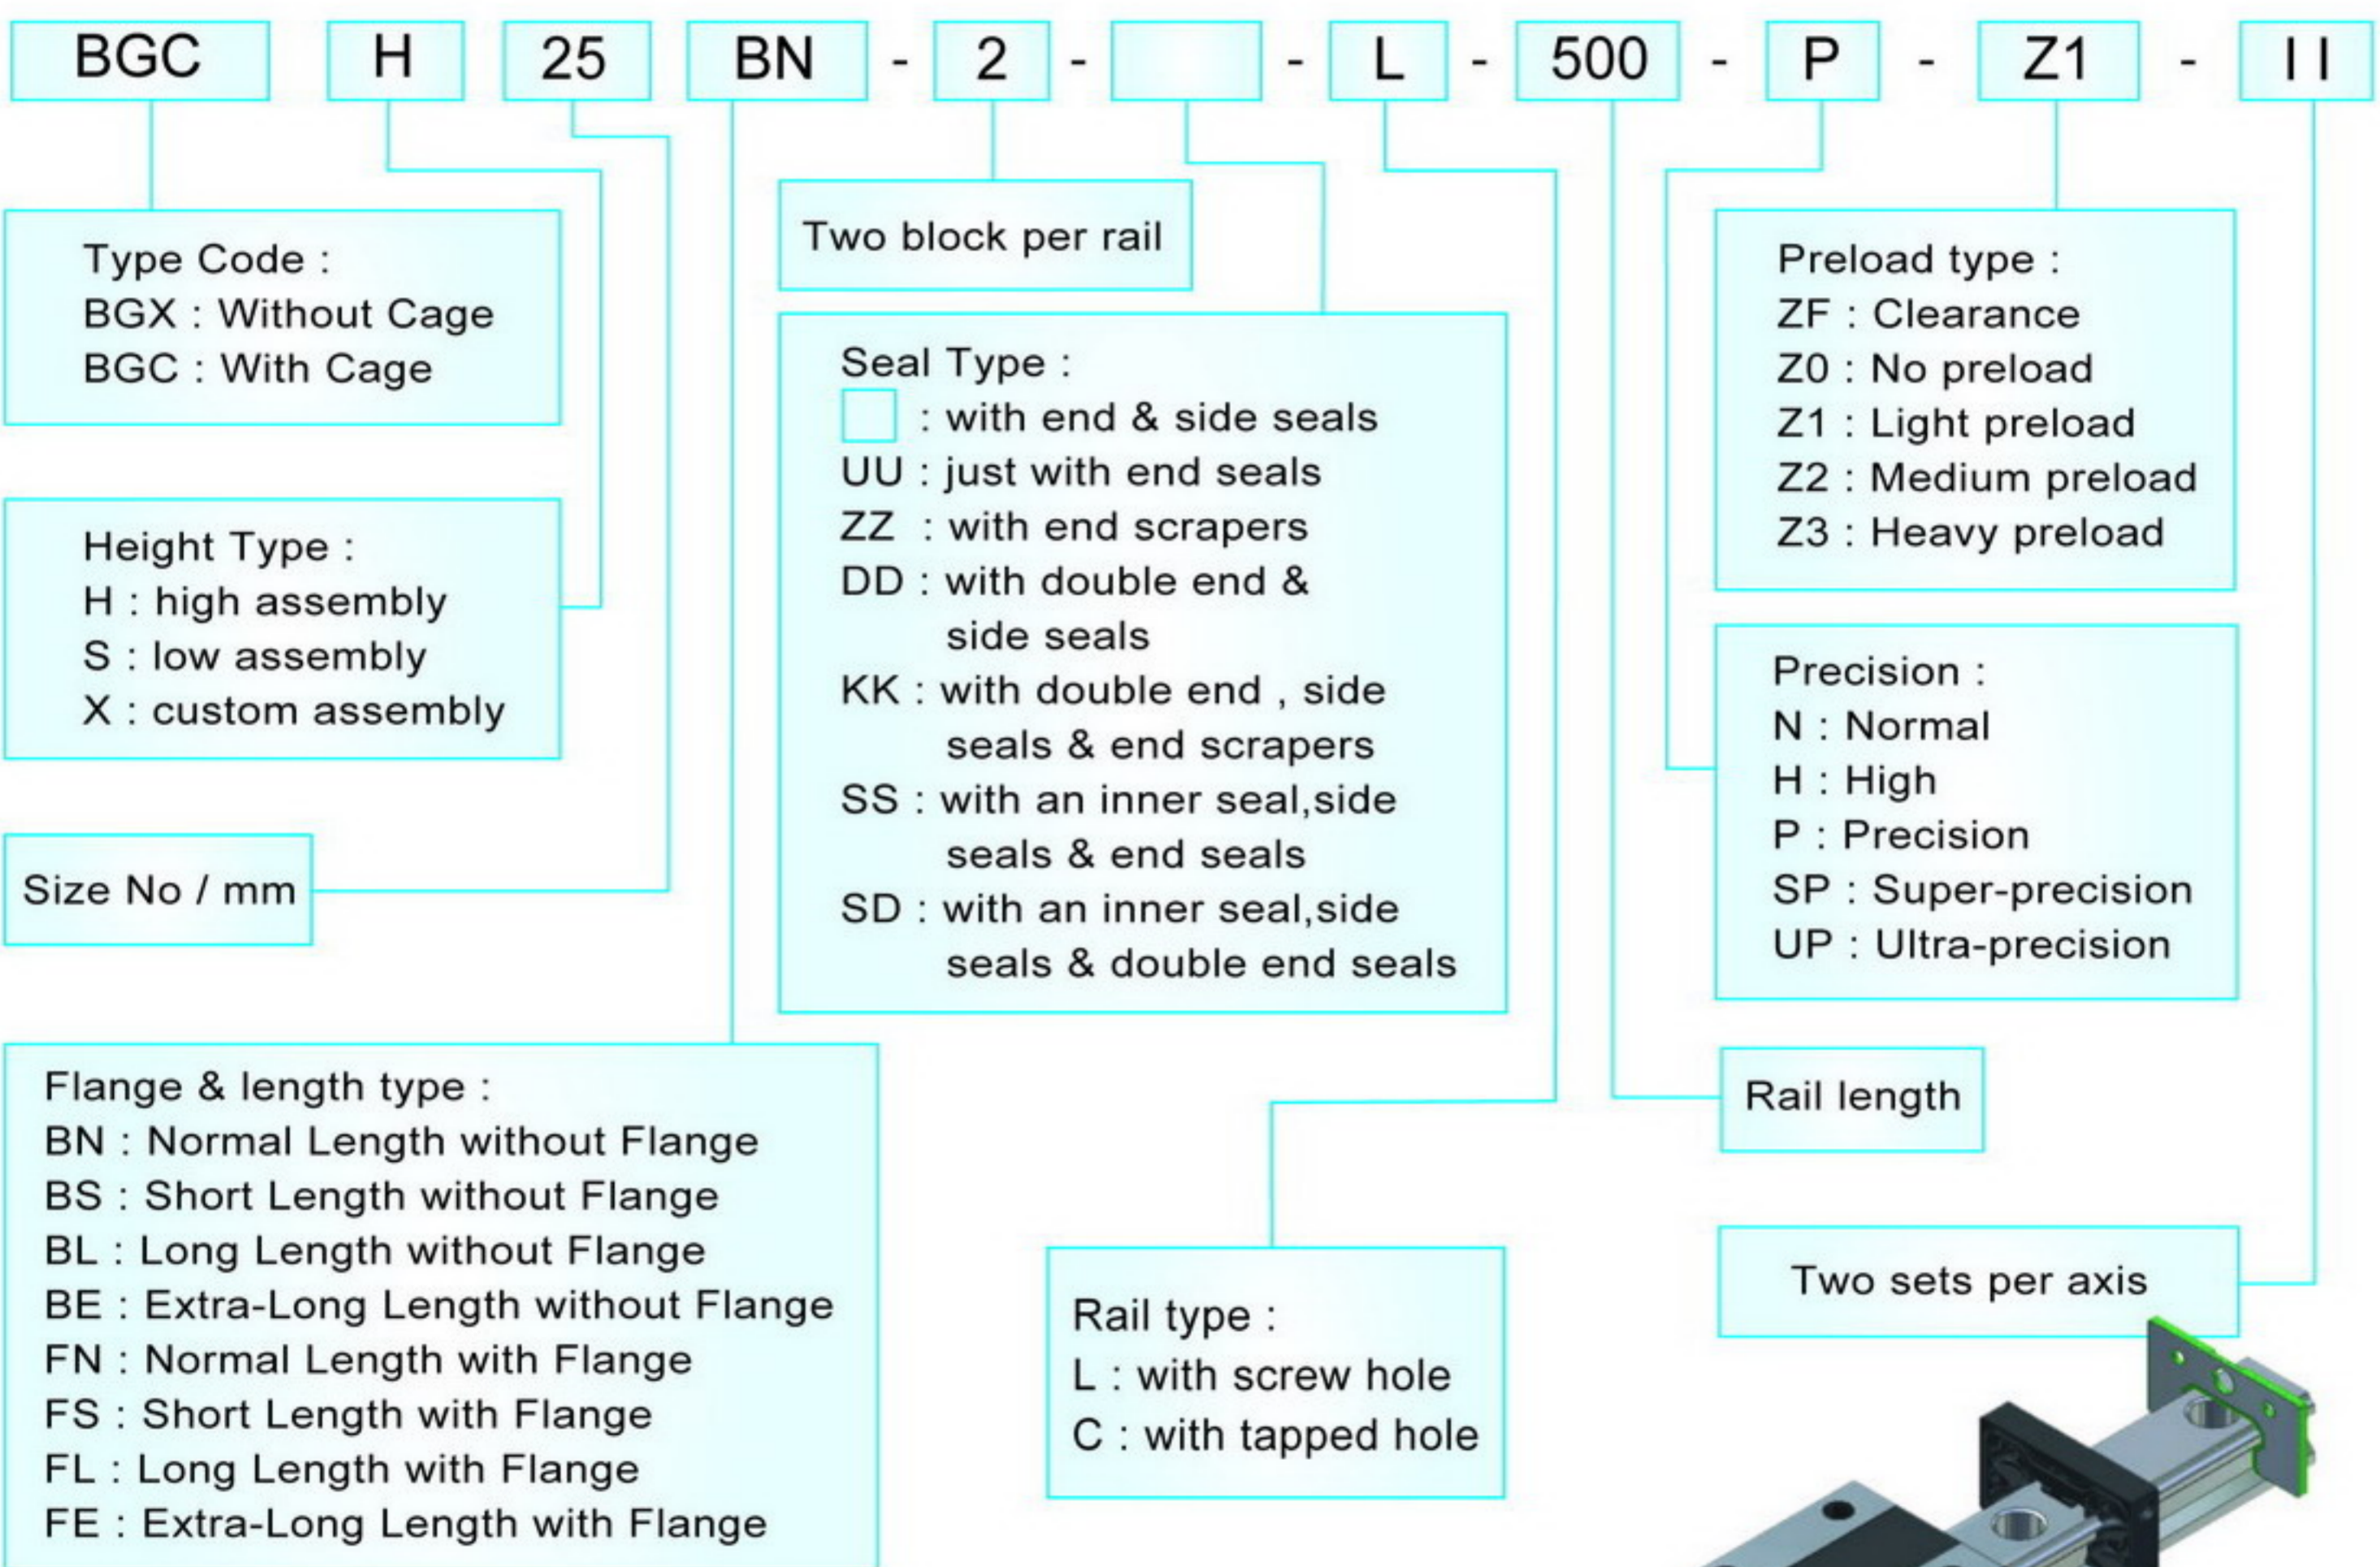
BGC H 25 BN - 2 - - L - 500 - P - Z1 - I I

Two block per rail

Type Code :
BGX : Without Cage
BGC : With Cage

Seal Type :
: with end & side seals
UU : just with end seals
ZZ : with end scrapers
DD : with double end & side seals
KK : with double end , side seals & end scrapers
SS : with an inner seal,side seals & end seals
SD : with an inner seal,side seals & double end seals

Preload type :
ZF : Clearance
Z0 : No preload
Z1 : Light preload
Z2 : Medium preload
Z3 : Heavy preload

Height Type :
H : high assembly
S : low assembly
X : custom assembly

Precision :
N : Normal
H : High
P : Precision
SP : Super-precision
UP : Ultra-precision

Size No / mm

Flange & length type :
BN : Normal Length without Flange
BS : Short Length without Flange
BL : Long Length without Flange
BE : Extra-Long Length without Flange
FN : Normal Length with Flange
FS : Short Length with Flange
FL : Long Length with Flange
FE : Extra-Long Length with Flange

Rail length

Rail type :
L : with screw hole
C : with tapped hole

Two sets per axis